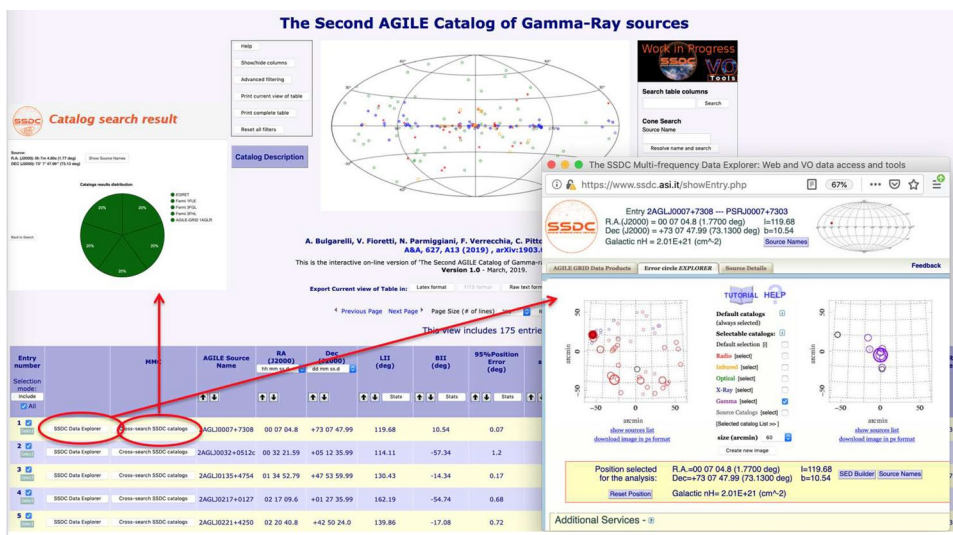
The Second AGILE Catalog of Gamma-Ray sources

Help
Show/hide columns
Advanced filtering
Print current view of table
Print complete table
Reset all filters

Catalog Description

Work in Progress
SSDC
VO
Tools

Search table columns
Search

Cone Search
Source Name
Resolve name and search

SSDC Catalog search result

Source:
R.A.(J2000): 0h 7m 4.80s (1.77 deg)
DEC (J2000): 73° 7' 47.99" (73.13 deg)
Show Source Names

Catalogs results distribution

EGRET
Fermi 1FLE
Fermi 3FGL
Fermi 3FHL
AGILE-GRID 1AGLR

20%
20%
20%
20%
20%

Back to Search

A. Bulgarelli, V. Fioretti, N. Parmiggiani, F. Verrecchia, C. Pitto
A&A, 627, A13 (2019) , arXiv:1903.

This is the interactive on-line version of 'The Second AGILE Catalog of Gamma-r
Version 1.0 - March, 2019.

Export Current view of Table in: Latex format FITS format Raw text form

Previous Page Next Page Page Size (# of lines)

This view includes 175 entri

| Entry number Selection mode: Include All | | MMC | AGILE Source Name | RA (J2000) hh mm ss.d | Dec (J2000) dd mm ss.d | LII (deg) | BII (deg) | 95%Position Error (deg) |
|---|---|---|---|---|---|---|---|---|
| 1 | SSDC Data Explorer | Cross-search SSDC catalogs | 2AGLJ0007+7308 | 00 07 04.8 | +73 07 47.99 | 119.68 | 10.54 | 0.07 |
| 2 | SSDC Data Explorer | Cross-search SSDC catalogs | 2AGLJ0032+0512c | 00 32 21.59 | +05 12 35.99 | 114.11 | -57.34 | 1.2 |
| 3 | SSDC Data Explorer | Cross-search SSDC catalogs | 2AGLJ0135+4754 | 01 34 52.79 | +47 53 59.99 | 130.43 | -14.34 | 0.17 |
| 4 | SSDC Data Explorer | Cross-search SSDC catalogs | 2AGLJ0217+0127 | 02 17 09.6 | +01 27 35.99 | 162.19 | -54.74 | 0.68 |
| 5 | SSDC Data Explorer | Cross-search SSDC catalogs | 2AGLJ0221+4250 | 02 20 40.8 | +42 50 24.0 | 139.86 | -17.08 | 0.72 |

The SSDC Multi-frequency Data Explorer: Web and VO data access and tools
https://www.ssdc.asi.it/showEntry.php
67%

SSDC
Entry 2AGLJ0007+7308 --- PSRJ0007+7303
R.A.(J2000) = 00 07 04.8 (1.7700 deg) l=119.68
Dec (J2000) = +73 07 47.99 (73.1300 deg) b=10.54
Galactic nH = 2.01E+21 (cm^-2)
Source Names

AGILE GRID Data Products | Error circle EXPLORER | Source Details
Feedback

TUTORIAL HELP

Default catalogs (always selected)
Selectable catalogs:
Default selection []
Radio [select]
Infrared [select]
Optical [select]
X-Ray [select]
Gamma [select]
Source Catalogs [select]
[Selected catalog List >> ]
size (arcmin) 60
Create new image

50
0
-50
arcmin
-50 0 50
arcmin
show sources list
download image in ps format

50
0
-50
arcmin
-50 0 50
arcmin
show sources list
download image in ps format

Position selected for the analysis:
R.A.=00 07 04.8 (1.7700 deg) l=119.68
Dec=+73 07 47.99 (73.1300 deg) b=10.54
SED Builder Source Names
Reset Position
Galactic nH= 2.01E+21 (cm^-2)

Additional Services -